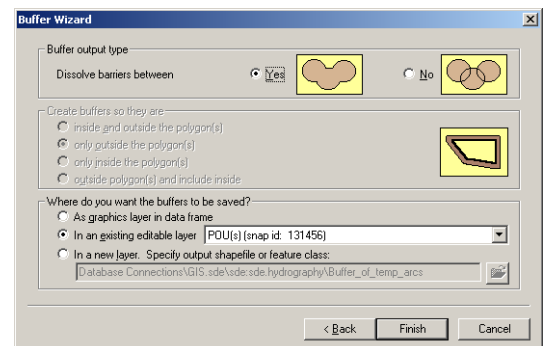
Buffer Wizard

Buffer output type

Dissolve barriers between

Yes

No

Create buffers so they are

inside and outside the polygon(s)

only outside the polygon(s)

only inside the polygon(s)

outside polygon(s) and include inside

Where do you want the buffers to be saved?

As graphics layer in data frame

In an existing editable layer

POU(s) (snap id: 131456)

In a new layer. Specify output shapefile or feature class:

Database Connections\GIS.sde\sde:sde.hydrography\Buffer_of_temp_arcs

< Back

Finish

Cancel